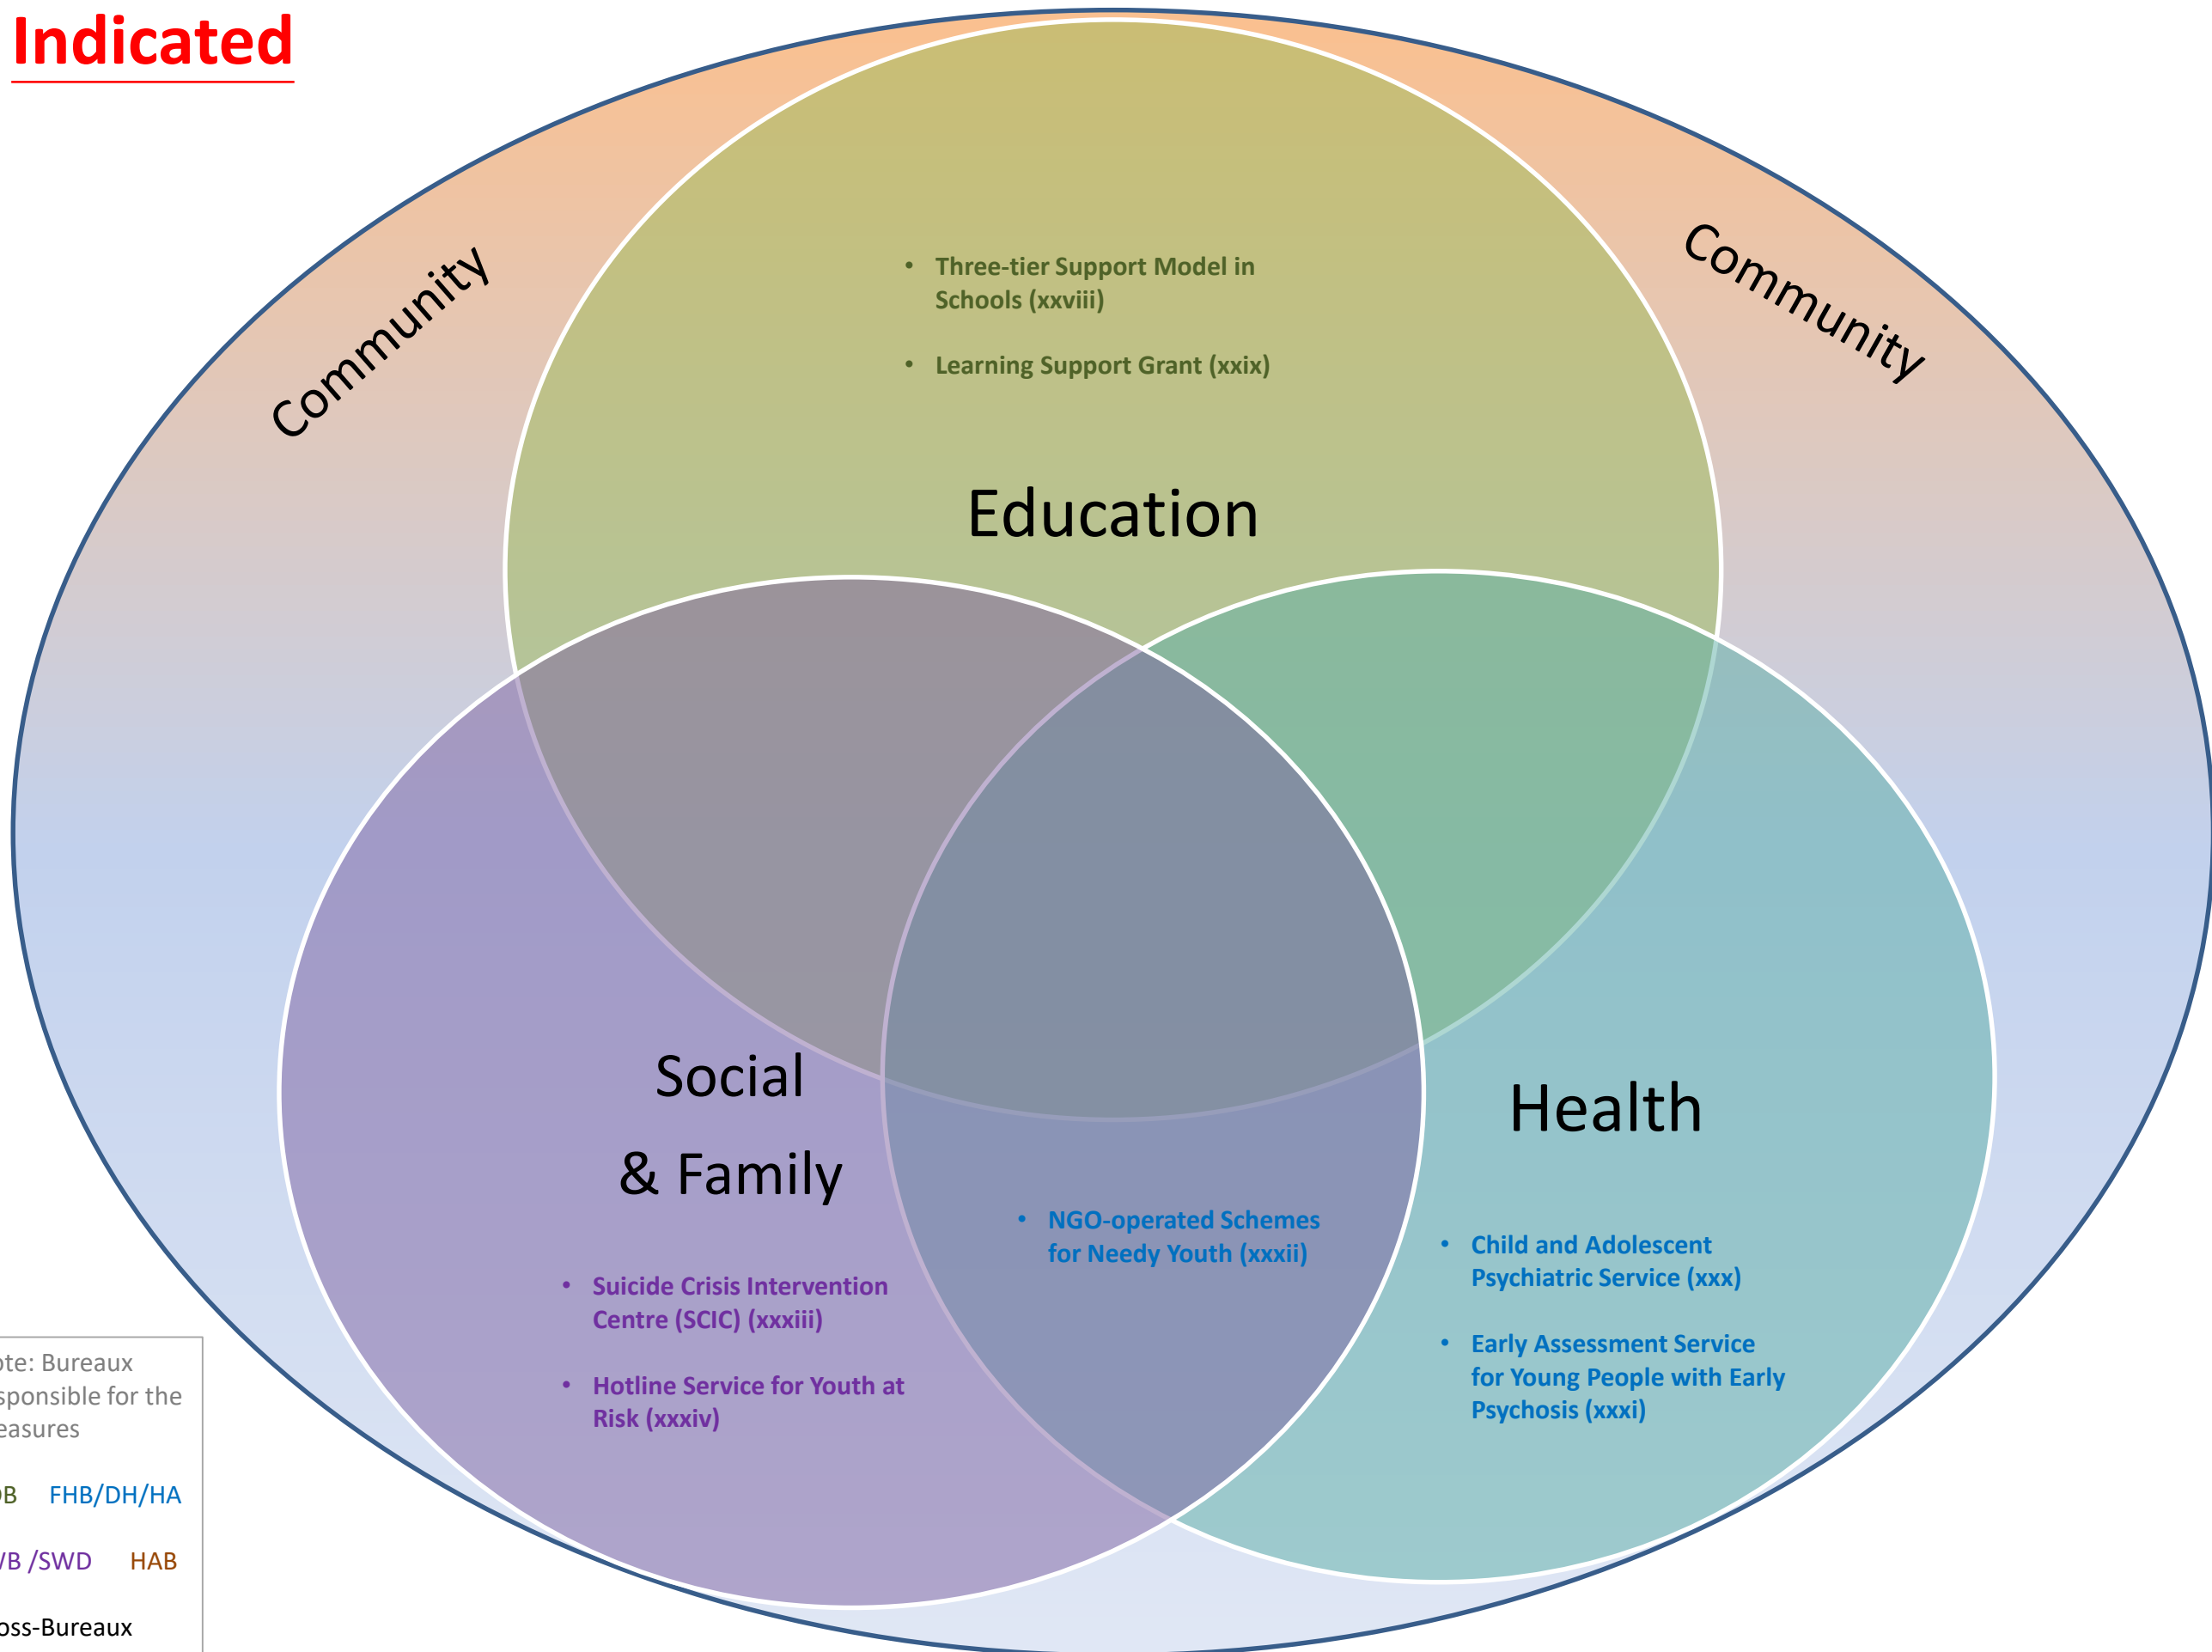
Indicated

Community

Community

• Three-tier Support Model in Schools (xxviii)

• Learning Support Grant (xxix)

Education

Social & Family

Health

• NGO-operated Schemes for Needy Youth (xxxii)

• Suicide Crisis Intervention Centre (SCIC) (xxxiii)

• Hotline Service for Youth at Risk (xxxiv)

• Child and Adolescent Psychiatric Service (xxx)

• Early Assessment Service for Young People with Early Psychosis (xxxi)

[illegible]te: Bureaux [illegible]sponsible for the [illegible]easures

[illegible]B FHB/DH/HA

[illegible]B /SWD HAB

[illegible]oss-Bureaux